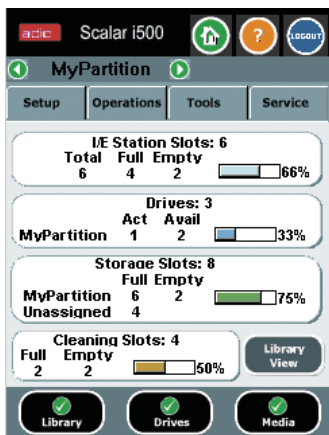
adic Scalar i500 ? LOGOUT

MyPartition

Setup Operations Tools Service

I/E Station Slots: 6

| Total | Full | Empty | |
|---|---|---|---|
| 6 | 4 | 2 | 66% |

Drives: 3

| | Act | Avail | |
|---|---|---|---|
| MyPartition | 1 | 2 | 33% |

Storage Slots: 8

| | Full | Empty | |
|---|---|---|---|
| MyPartition | 6 | 2 | 75% |
| Unassigned | 4 | | |

Cleaning Slots: 4

| Full | Empty | |
|---|---|---|
| 2 | 2 | 50% |

Library View

Library Drives Media